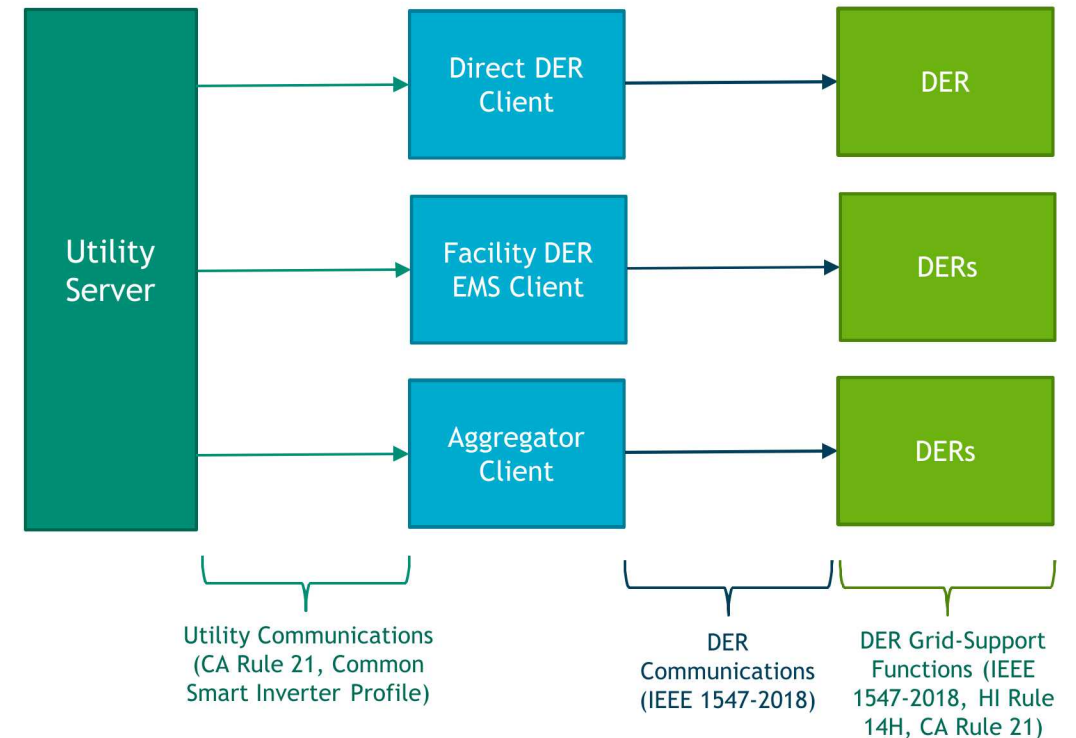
Utility Server

Direct DER Client

Facility DER EMS Client

Aggregator Client

DER

DERs

DERs

Utility Communications (CA Rule 21, Common Smart Inverter Profile)

DER Communications (IEEE 1547-2018)

DER Grid-Support Functions (IEEE 1547-2018, HI Rule 14H, CA Rule 21)